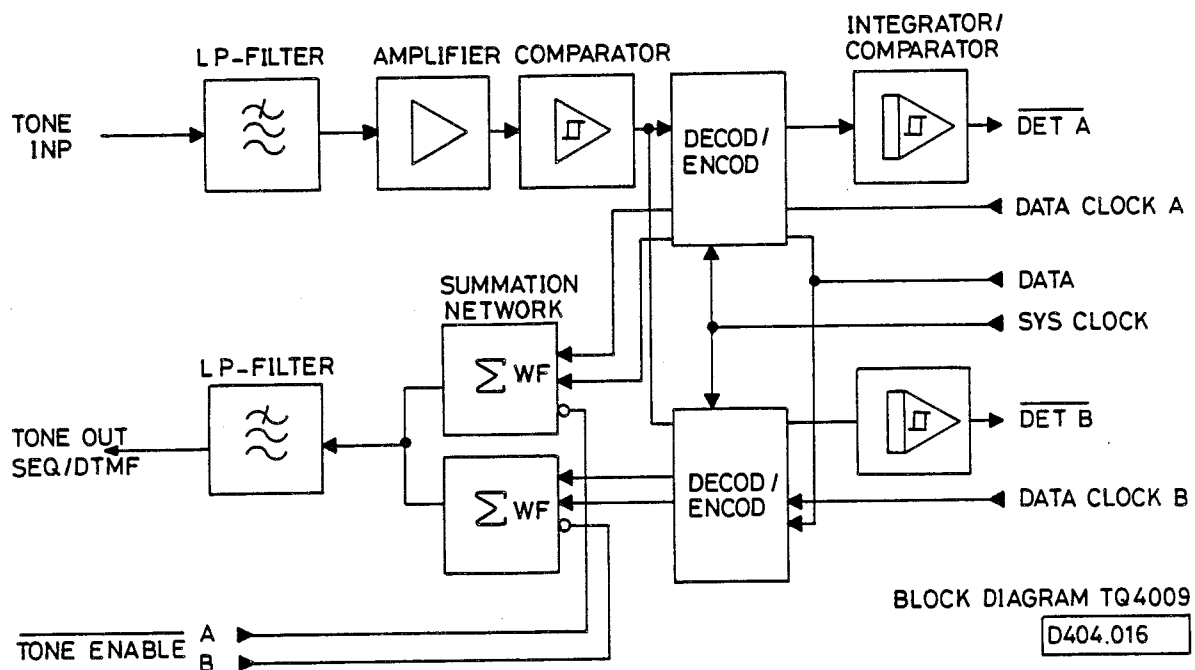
LP-FILTER

AMPLIFIER

COMPARATOR

INTEGRATOR/ COMPARATOR

TONE INP

DECOD/ ENCOD

$\overline{\text{DET A}}$

DATA CLOCK A

SUMMATION NETWORK

DATA

SYS CLOCK

LP-FILTER

$\sum$ WF

TONE OUT SEQ/DTMF

$\overline{\text{DET B}}$

$\sum$ WF

DECOD/ ENCOD

DATA CLOCK B

BLOCK DIAGRAM TQ4009

D404.016

$\overline{\text{TONE ENABLE}}$ A B